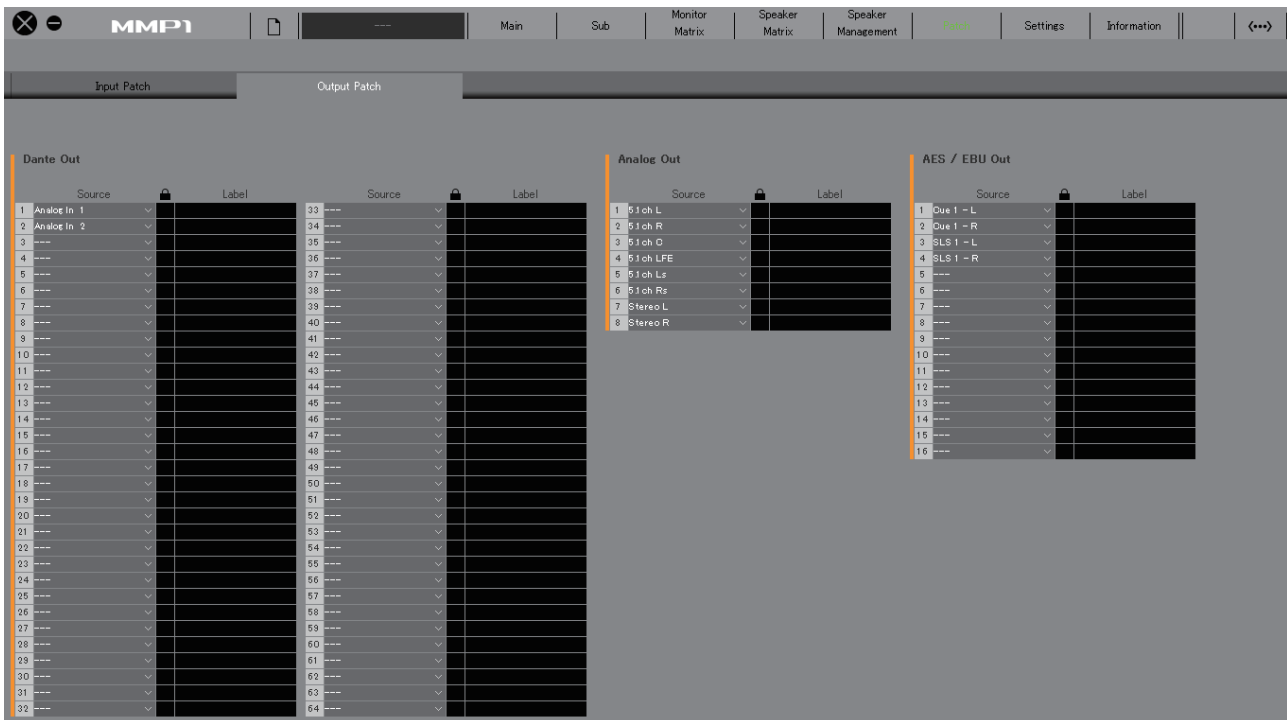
MMP1

---

Main | Sub | Monitor Matrix | Speaker Matrix | Speaker Management | Patch | Settings | Information | (•••)

Input Patch | Output Patch

Dante Out

| | Source | Label |
|---|---|---|
| 1 | Analog In 1 | |
| 2 | Analog In 2 | |
| 3 | --- | |
| 4 | --- | |
| 5 | --- | |
| 6 | --- | |
| 7 | --- | |
| 8 | --- | |
| 9 | --- | |
| 10 | --- | |
| 11 | --- | |
| 12 | --- | |
| 13 | --- | |
| 14 | --- | |
| 15 | --- | |
| 16 | --- | |
| 17 | --- | |
| 18 | --- | |
| 19 | --- | |
| 20 | --- | |
| 21 | --- | |
| 22 | --- | |
| 23 | --- | |
| 24 | --- | |
| 25 | --- | |
| 26 | --- | |
| 27 | --- | |
| 28 | --- | |
| 29 | --- | |
| 30 | --- | |
| 31 | --- | |
| 32 | --- | |

| | Source | Label |
|---|---|---|
| 33 | --- | |
| 34 | --- | |
| 35 | --- | |
| 36 | --- | |
| 37 | --- | |
| 38 | --- | |
| 39 | --- | |
| 40 | --- | |
| 41 | --- | |
| 42 | --- | |
| 43 | --- | |
| 44 | --- | |
| 45 | --- | |
| 46 | --- | |
| 47 | --- | |
| 48 | --- | |
| 49 | --- | |
| 50 | --- | |
| 51 | --- | |
| 52 | --- | |
| 53 | --- | |
| 54 | --- | |
| 55 | --- | |
| 56 | --- | |
| 57 | --- | |
| 58 | --- | |
| 59 | --- | |
| 60 | --- | |
| 61 | --- | |
| 62 | --- | |
| 63 | --- | |
| 64 | --- | |

Analog Out

| | Source | Label |
|---|---|---|
| 1 | 5.1ch L | |
| 2 | 5.1ch R | |
| 3 | 5.1ch C | |
| 4 | 5.1ch LFE | |
| 5 | 5.1ch Ls | |
| 6 | 5.1ch Rs | |
| 7 | Stereo L | |
| 8 | Stereo R | |

AES / EBU Out

| | Source | Label |
|---|---|---|
| 1 | Cue 1 - L | |
| 2 | Cue 1 - R | |
| 3 | SLS 1 - L | |
| 4 | SLS 1 - R | |
| 5 | --- | |
| 6 | --- | |
| 7 | --- | |
| 8 | --- | |
| 9 | --- | |
| 10 | --- | |
| 11 | --- | |
| 12 | --- | |
| 13 | --- | |
| 14 | --- | |
| 15 | --- | |
| 16 | --- | |